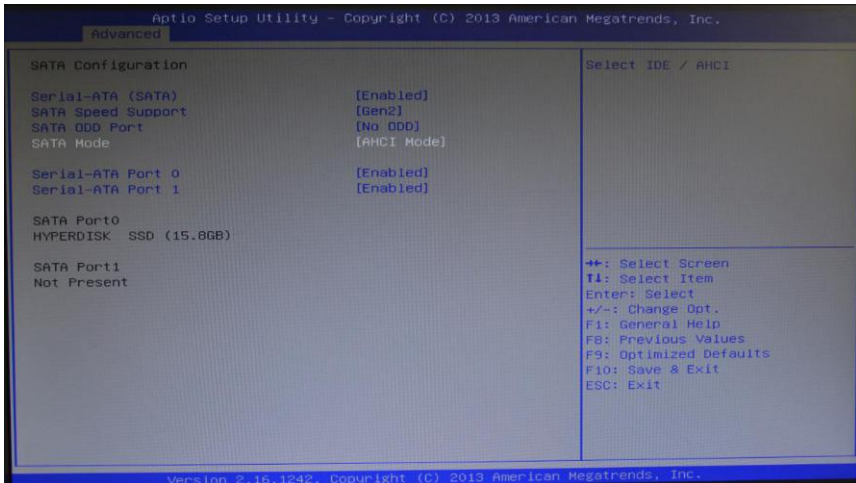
Aptio Setup Utility – Copyright (C) 2013 American Megatrends, Inc.
Advanced

SATA Configuration

Serial-ATA (SATA) [Enabled]
SATA Speed Support [Gen2]
SATA ODD Port [No ODD]
SATA Mode [AHCI Mode]

Serial-ATA Port 0 [Enabled]
Serial-ATA Port 1 [Enabled]

SATA Port0
HYPERDISK SSD (15.8GB)

SATA Port1
Not Present

Select IDE / AHCI

→←: Select Screen
↑↓: Select Item
Enter: Select
+/-: Change Opt.
F1: General Help
F8: Previous Values
F9: Optimized Defaults
F10: Save & Exit
ESC: Exit

Version 2.16.1242. Copyright (C) 2013 American Megatrends, Inc.